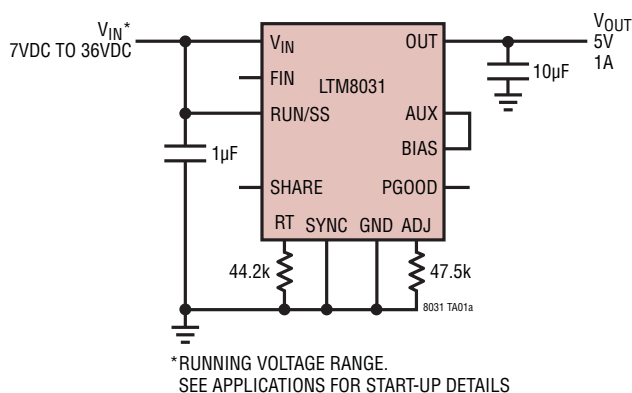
$V_{IN}$*
7VDC TO 36VDC

$V_{IN}$
FIN
LTM8031
RUN/SS
AUX
BIAS
SHARE
PGOOD
RT
SYNC
GND
ADJ
OUT

$V_{OUT}$
5V
1A

10µF
1µF
44.2k
47.5k
8031 TA01a

*RUNNING VOLTAGE RANGE.
SEE APPLICATIONS FOR START-UP DETAILS